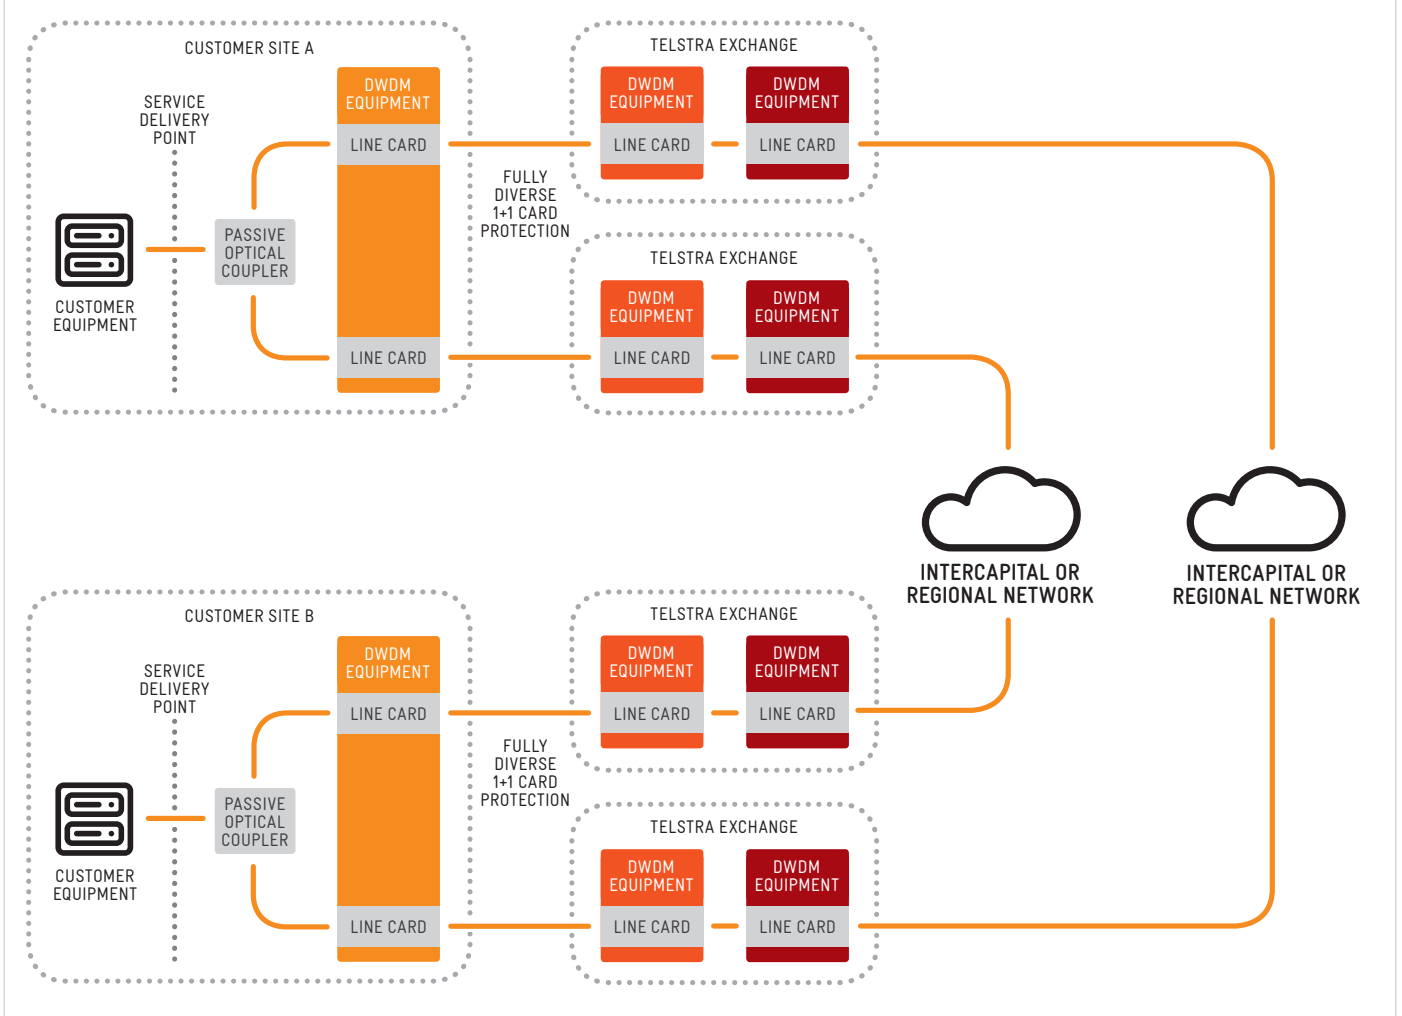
CUSTOMER SITE A

SERVICE DELIVERY POINT

DWDM EQUIPMENT

LINE CARD

PASSIVE OPTICAL COUPLER

CUSTOMER EQUIPMENT

LINE CARD

FULLY DIVERSE 1+1 CARD PROTECTION

TELSTRA EXCHANGE

DWDM EQUIPMENT

LINE CARD

DWDM EQUIPMENT

LINE CARD

TELSTRA EXCHANGE

DWDM EQUIPMENT

LINE CARD

DWDM EQUIPMENT

LINE CARD

INTERCAPITAL OR REGIONAL NETWORK

INTERCAPITAL OR REGIONAL NETWORK

CUSTOMER SITE B

SERVICE DELIVERY POINT

DWDM EQUIPMENT

LINE CARD

PASSIVE OPTICAL COUPLER

CUSTOMER EQUIPMENT

LINE CARD

FULLY DIVERSE 1+1 CARD PROTECTION

TELSTRA EXCHANGE

DWDM EQUIPMENT

LINE CARD

DWDM EQUIPMENT

LINE CARD

TELSTRA EXCHANGE

DWDM EQUIPMENT

LINE CARD

DWDM EQUIPMENT

LINE CARD